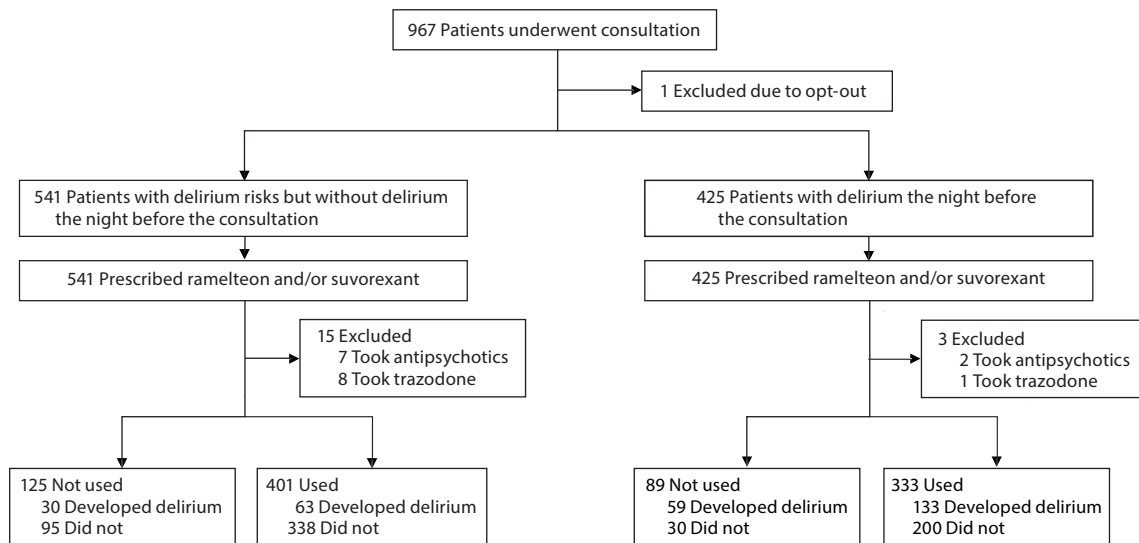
967 Patients underwent consultation

1 Excluded due to opt-out

541 Patients with delirium risks but without delirium the night before the consultation

541 Prescribed ramelteon and/or suvorexant

15 Excluded
7 Took antipsychotics
8 Took trazodone

125 Not used
30 Developed delirium
95 Did not

401 Used
63 Developed delirium
338 Did not

425 Patients with delirium the night before the consultation

425 Prescribed ramelteon and/or suvorexant

3 Excluded
2 Took antipsychotics
1 Took trazodone

89 Not used
59 Developed delirium
30 Did not

333 Used
133 Developed delirium
200 Did not